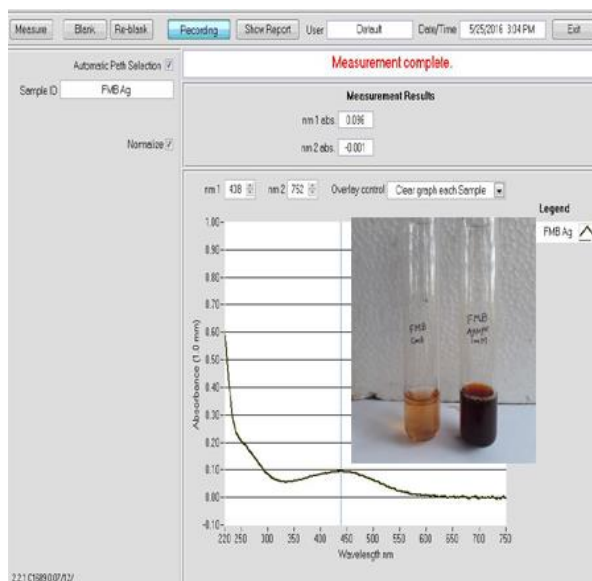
Measure Blank Re-blank Recording Show Report User Default Date/Time 5/25/2016 3:04 PM Exit

Automatic Path Selection ☑

Sample ID FMB Ag

Normalize ☑

Measurement complete.

Measurement Results

nm 1 abs. 0.096

nm 2 abs. -0.001

nm 1 438 nm 2 752 Overlay control Clear graph each Sample

Legend

FMB Ag

1.00
0.90
0.80
0.70
0.60
0.50
0.40
0.30
0.20
0.10
0.00
-0.10

Absorbance (1.0 mm)

220 250 300 350 400 450 500 550 600 650 700 750

Wavelength nm

FMB Cont

FMB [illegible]

2.2.1.C1689.07/12/